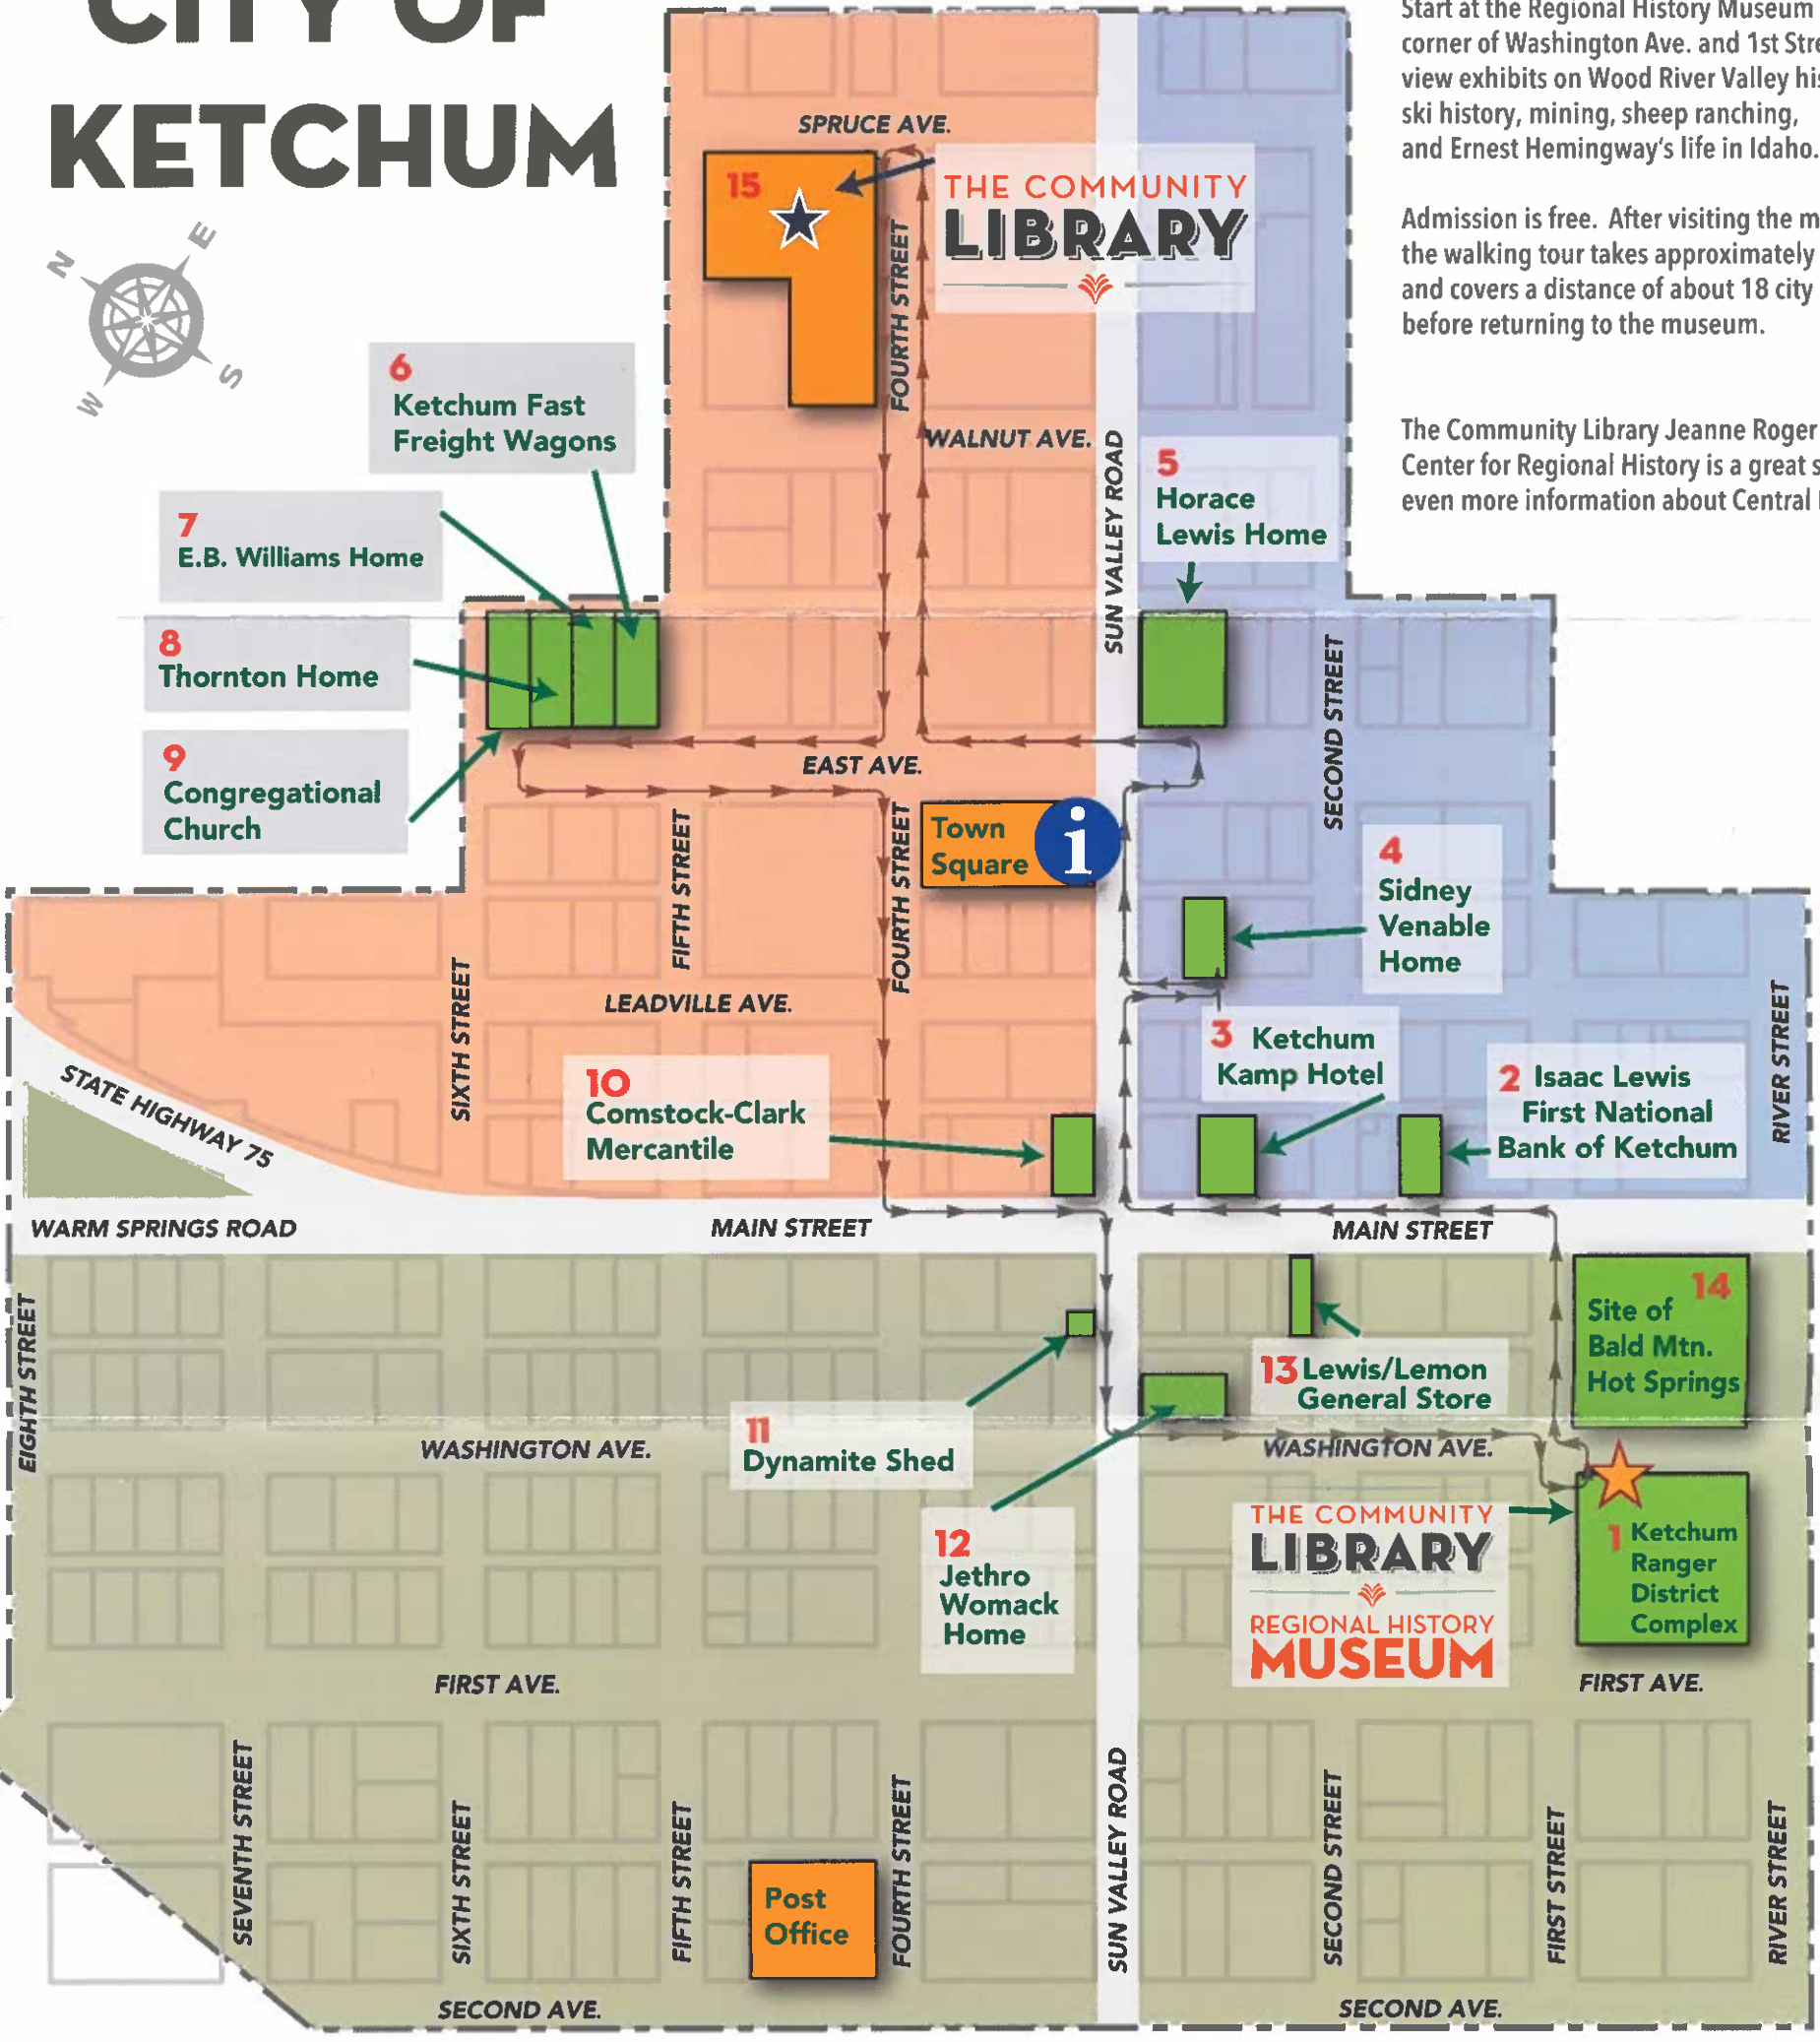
CITY OF
KETCHUM

N E S W

Start at the Regional History Museum corner of Washington Ave. and 1st Str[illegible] view exhibits on Wood River Valley his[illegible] ski history, mining, sheep ranching, and Ernest Hemingway's life in Idaho.

Admission is free. After visiting the m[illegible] the walking tour takes approximately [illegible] and covers a distance of about 18 city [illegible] before returning to the museum.

The Community Library Jeanne Roger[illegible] Center for Regional History is a great s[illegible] even more information about Central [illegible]

SPRUCE AVE.

15

THE COMMUNITY
LIBRARY

FOURTH STREET

WALNUT AVE.

SUN VALLEY ROAD

6
Ketchum Fast Freight Wagons

7
E.B. Williams Home

8
Thornton Home

9
Congregational Church

5
Horace Lewis Home

SECOND STREET

EAST AVE.

Town Square

FIFTH STREET

FOURTH STREET

4
Sidney Venable Home

SIXTH STREET

LEADVILLE AVE.

3 Ketchum Kamp Hotel

2 Isaac Lewis First National Bank of Ketchum

RIVER STREET

STATE HIGHWAY 75

10
Comstock-Clark Mercantile

WARM SPRINGS ROAD

MAIN STREET

MAIN STREET

14
Site of Bald Mtn. Hot Springs

EIGHTH STREET

13 Lewis/Lemon General Store

WASHINGTON AVE.

11
Dynamite Shed

WASHINGTON AVE.

12
Jethro Womack Home

THE COMMUNITY
LIBRARY
REGIONAL HISTORY
MUSEUM

1 Ketchum Ranger District Complex

FIRST AVE.

FIRST AVE.

SEVENTH STREET

SIXTH STREET

FIFTH STREET

Post Office

FOURTH STREET

SUN VALLEY ROAD

SECOND STREET

FIRST STREET

RIVER STREET

SECOND AVE.

SECOND AVE.